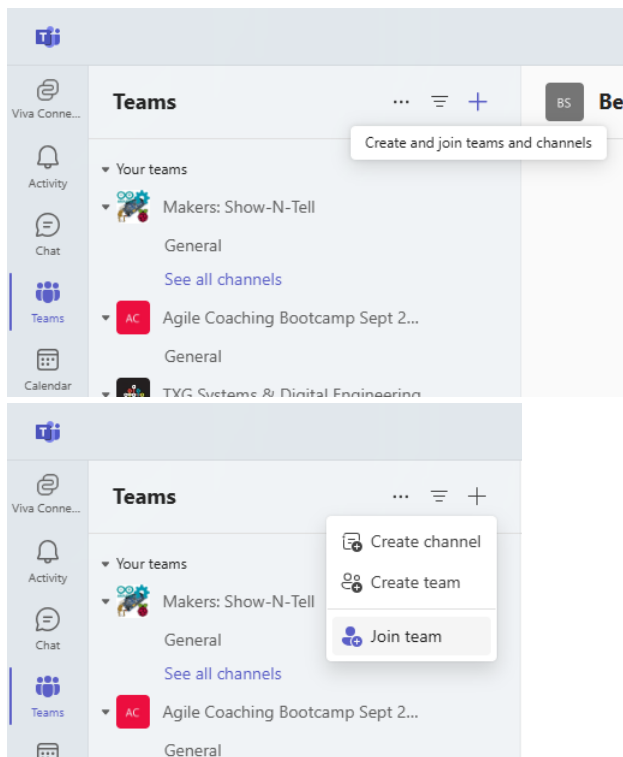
Viva Conne...

Activity

Chat

Teams

Calendar

Teams

BS Be

Create and join teams and channels

Your teams

Makers: Show-N-Tell

General

See all channels

AC Agile Coaching Bootcamp Sept 2...

General

TXG Systems & Digital Engineering

Viva Conne...

Activity

Chat

Teams

Teams

Your teams

Makers: Show-N-Tell

General

See all channels

AC Agile Coaching Bootcamp Sept 2...

General

Create channel

Create team

Join team